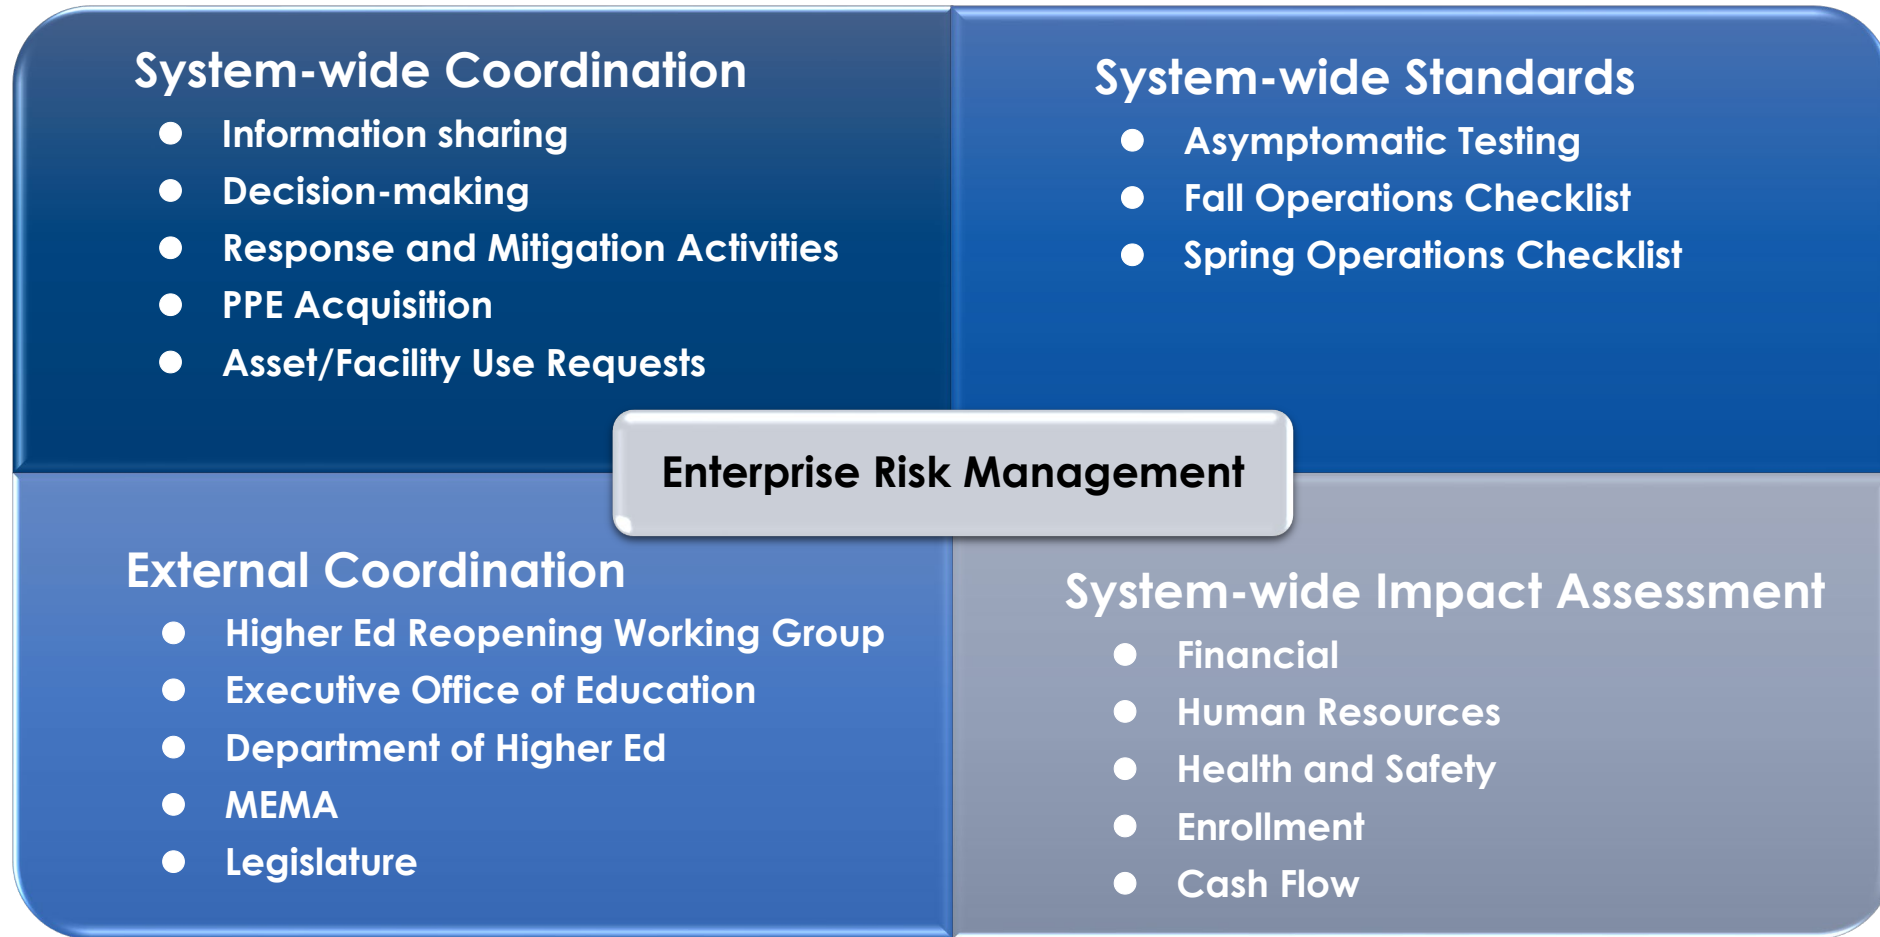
System-wide Coordination

- Information sharing
- Decision-making
- Response and Mitigation Activities
- PPE Acquisition
- Asset/Facility Use Requests

System-wide Standards

- Asymptomatic Testing
- Fall Operations Checklist
- Spring Operations Checklist

Enterprise Risk Management

External Coordination

- Higher Ed Reopening Working Group
- Executive Office of Education
- Department of Higher Ed
- MEMA
- Legislature

System-wide Impact Assessment

- Financial
- Human Resources
- Health and Safety
- Enrollment
- Cash Flow